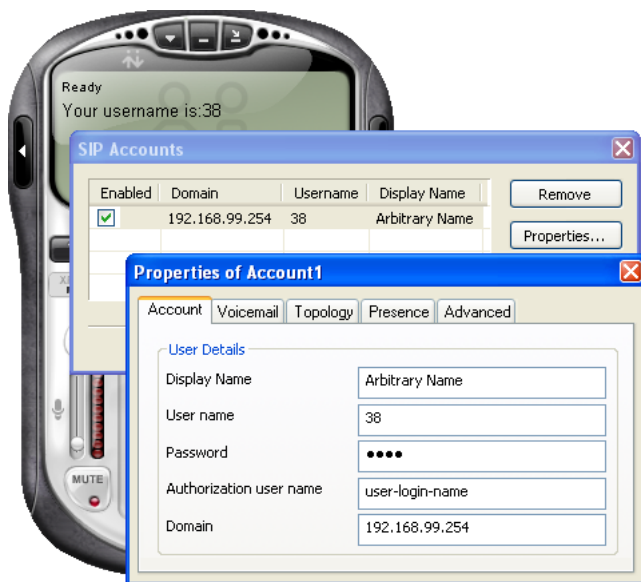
Ready
Your username is:38

SIP Accounts

| Enabled | Domain | Username | Display Name |
|---|---|---|---|
| ✓ | 192.168.99.254 | 38 | Arbitrary Name |

Remove
Properties...

X

MUTE

Properties of Account1

Account | Voicemail | Topology | Presence | Advanced

User Details

Display Name: Arbitrary Name
User name: 38
Password: ●●●●
Authorization user name: user-login-name
Domain: 192.168.99.254